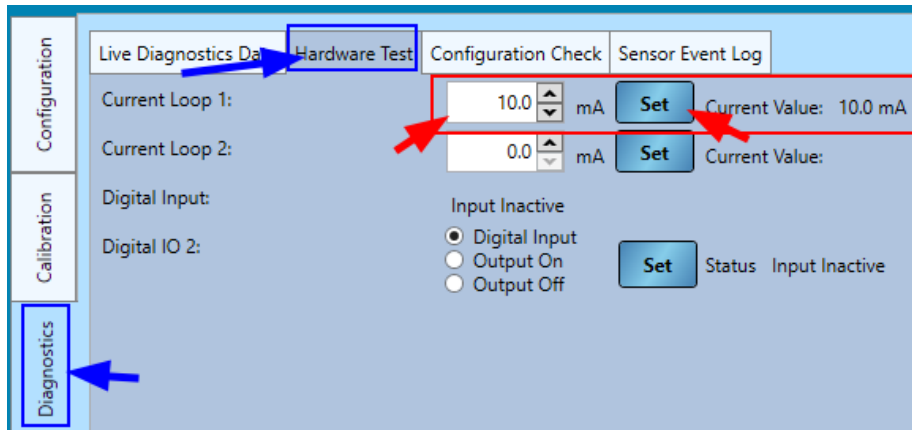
Configuration
Calibration
Diagnostics

Live Diagnostics Da
Hardware Test
Configuration Check
Sensor Event Log

Current Loop 1: 10.0 mA Set Current Value: 10.0 mA

Current Loop 2: 0.0 mA Set Current Value:

Digital Input: Input Inactive

Digital IO 2:
Digital Input
Output On
Output Off
Set Status Input Inactive